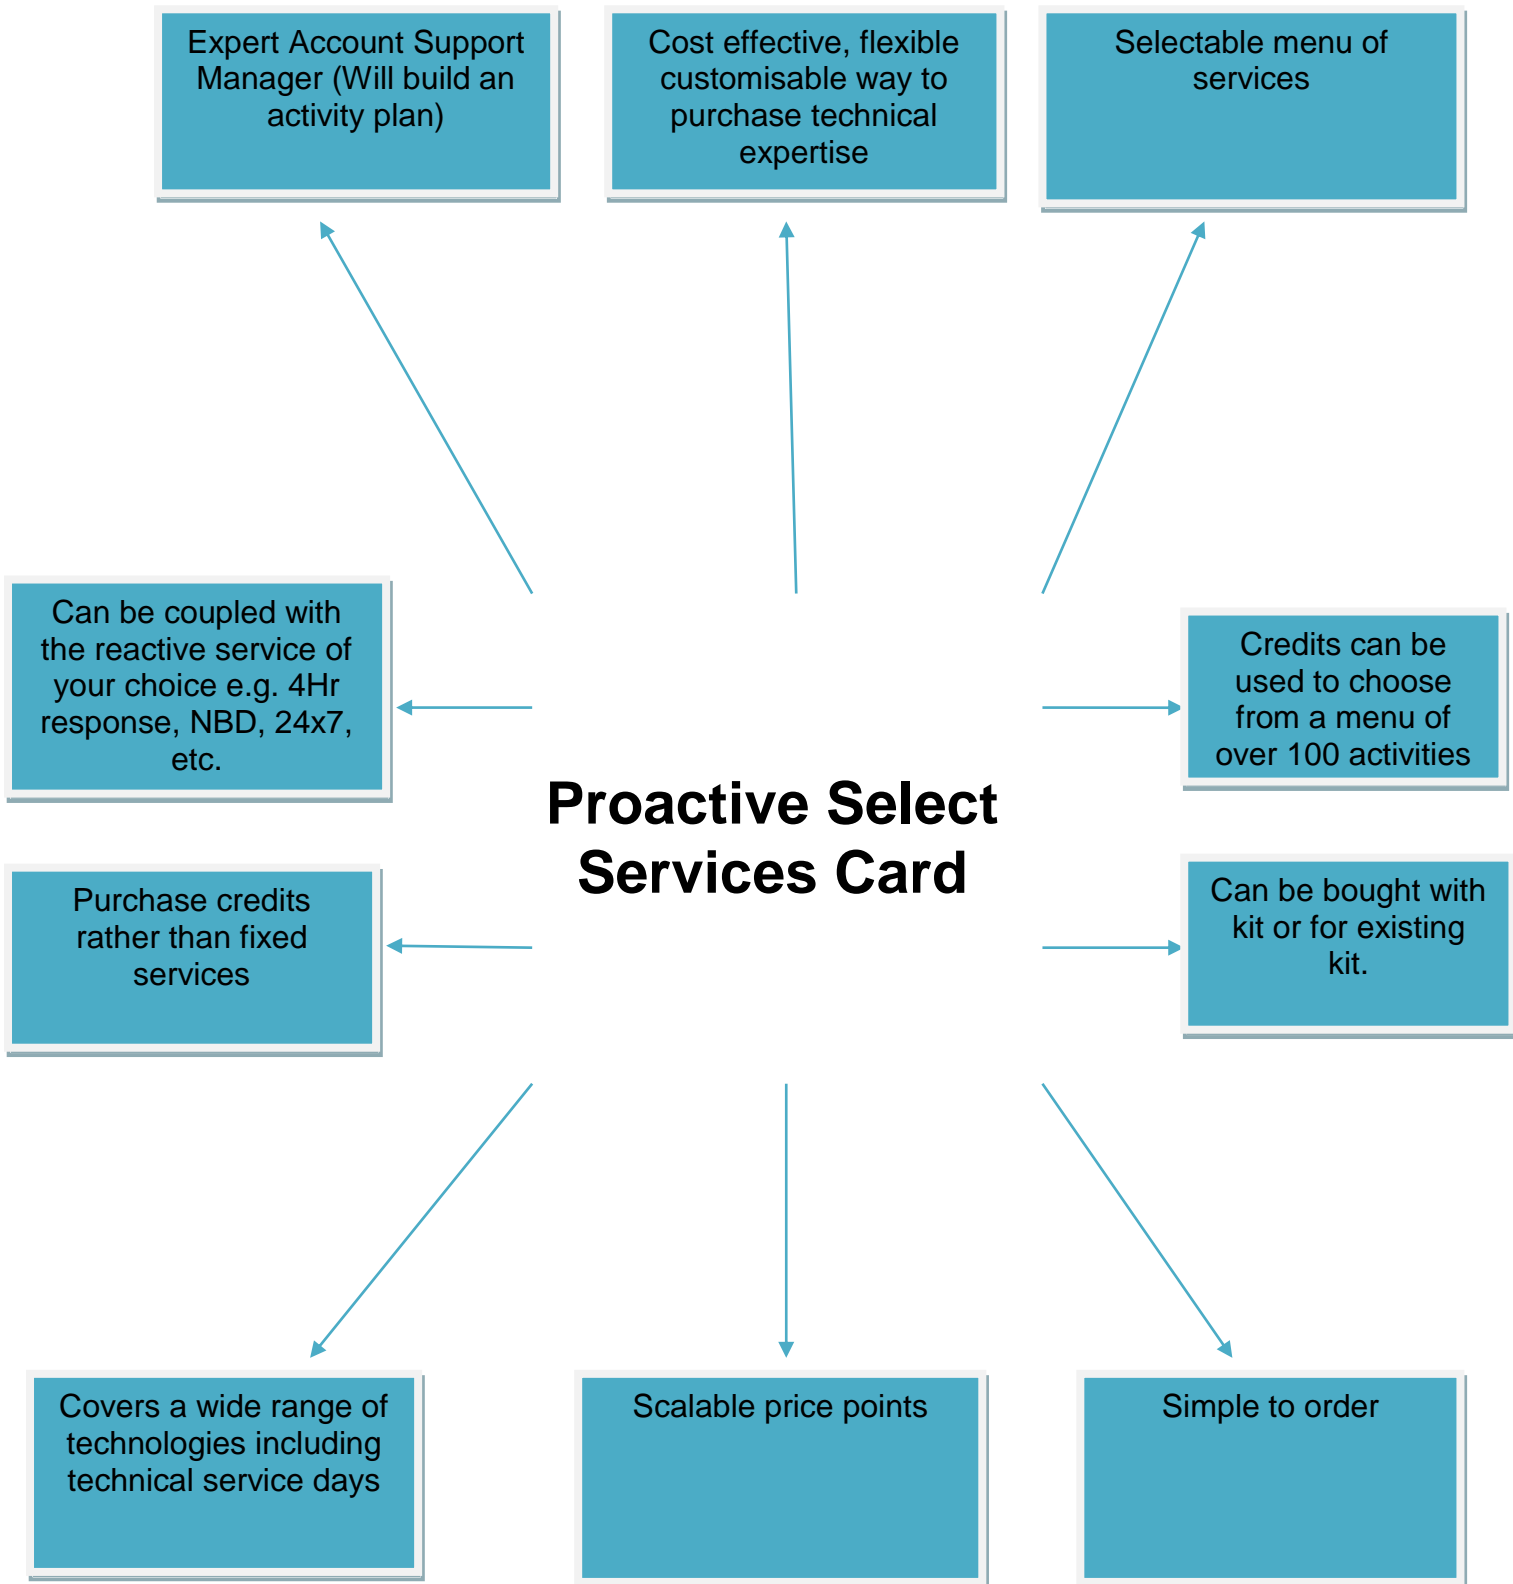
Expert Account Support Manager (Will build an activity plan)

Cost effective, flexible customisable way to purchase technical expertise

Selectable menu of services

Can be coupled with the reactive service of your choice e.g. 4Hr response, NBD, 24x7, etc.

Credits can be used to choose from a menu of over 100 activities

Proactive Select Services Card

Purchase credits rather than fixed services

Can be bought with kit or for existing kit.

Covers a wide range of technologies including technical service days

Scalable price points

Simple to order